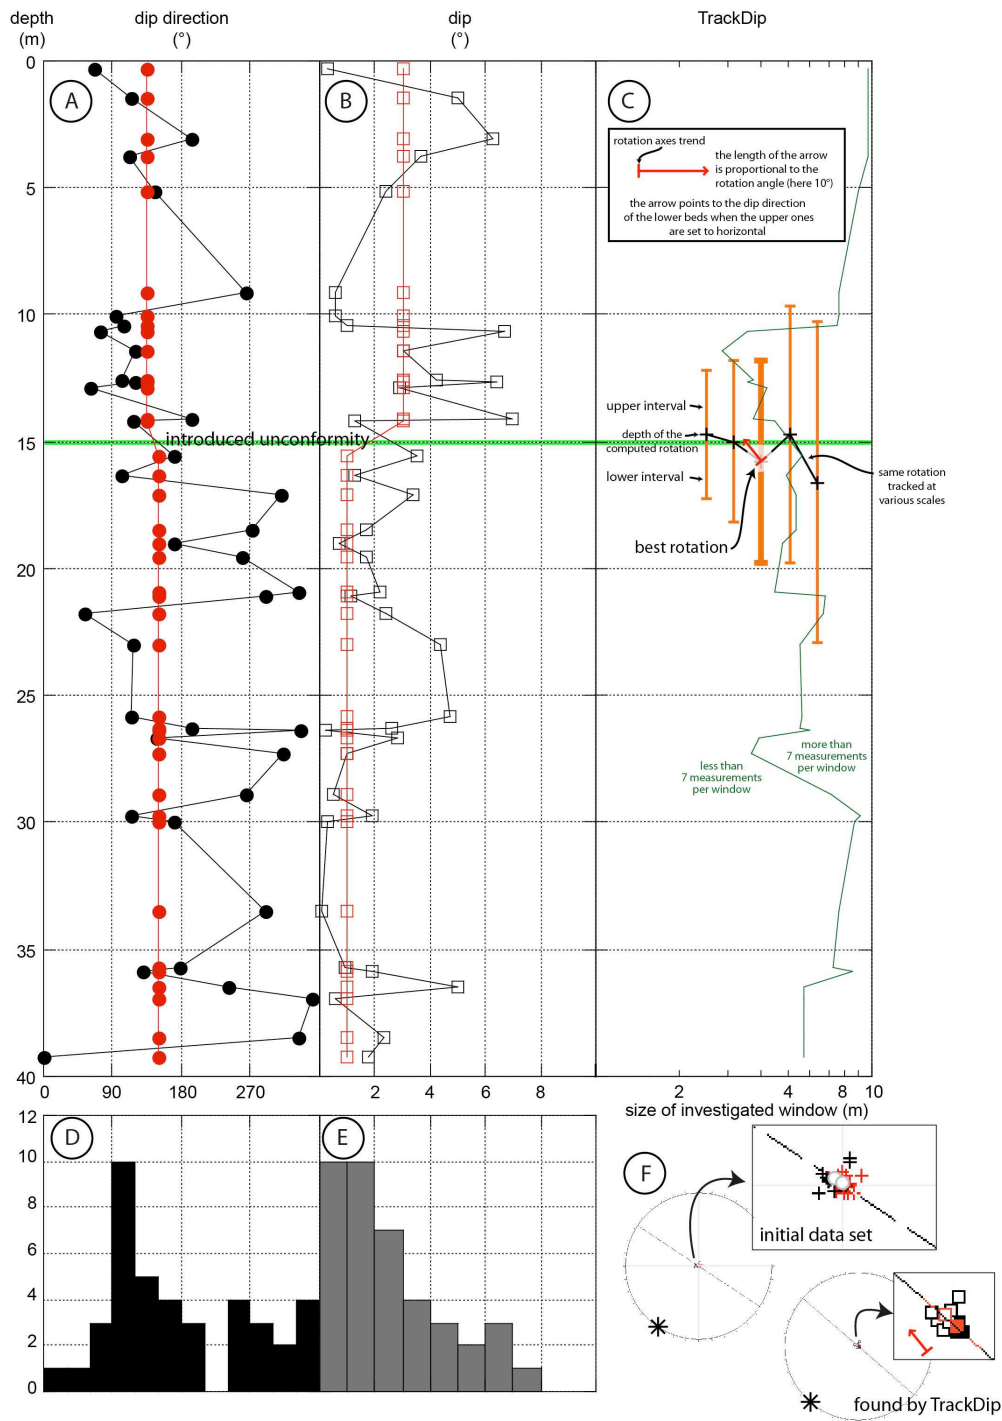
depth (m)
dip direction (°)
dip (°)
TrackDip

A
B
C

0
5
10
15
20
25
30
35
40

rotation axes trend
the length of the arrow is proportional to the rotation angle (here 10°)
the arrow points to the dip direction of the lower beds when the upper ones are set to horizontal

introduced unconformity

upper interval
depth of the computed rotation
lower interval
best rotation
same rotation tracked at various scales

less than 7 measurements per window
more than 7 measurements per window

0
90
180
270

2
4
6
8

2
4
8
10
size of investigated window (m)

12
10
8
6
4
2
0

D
E
F

initial data set
found by TrackDip